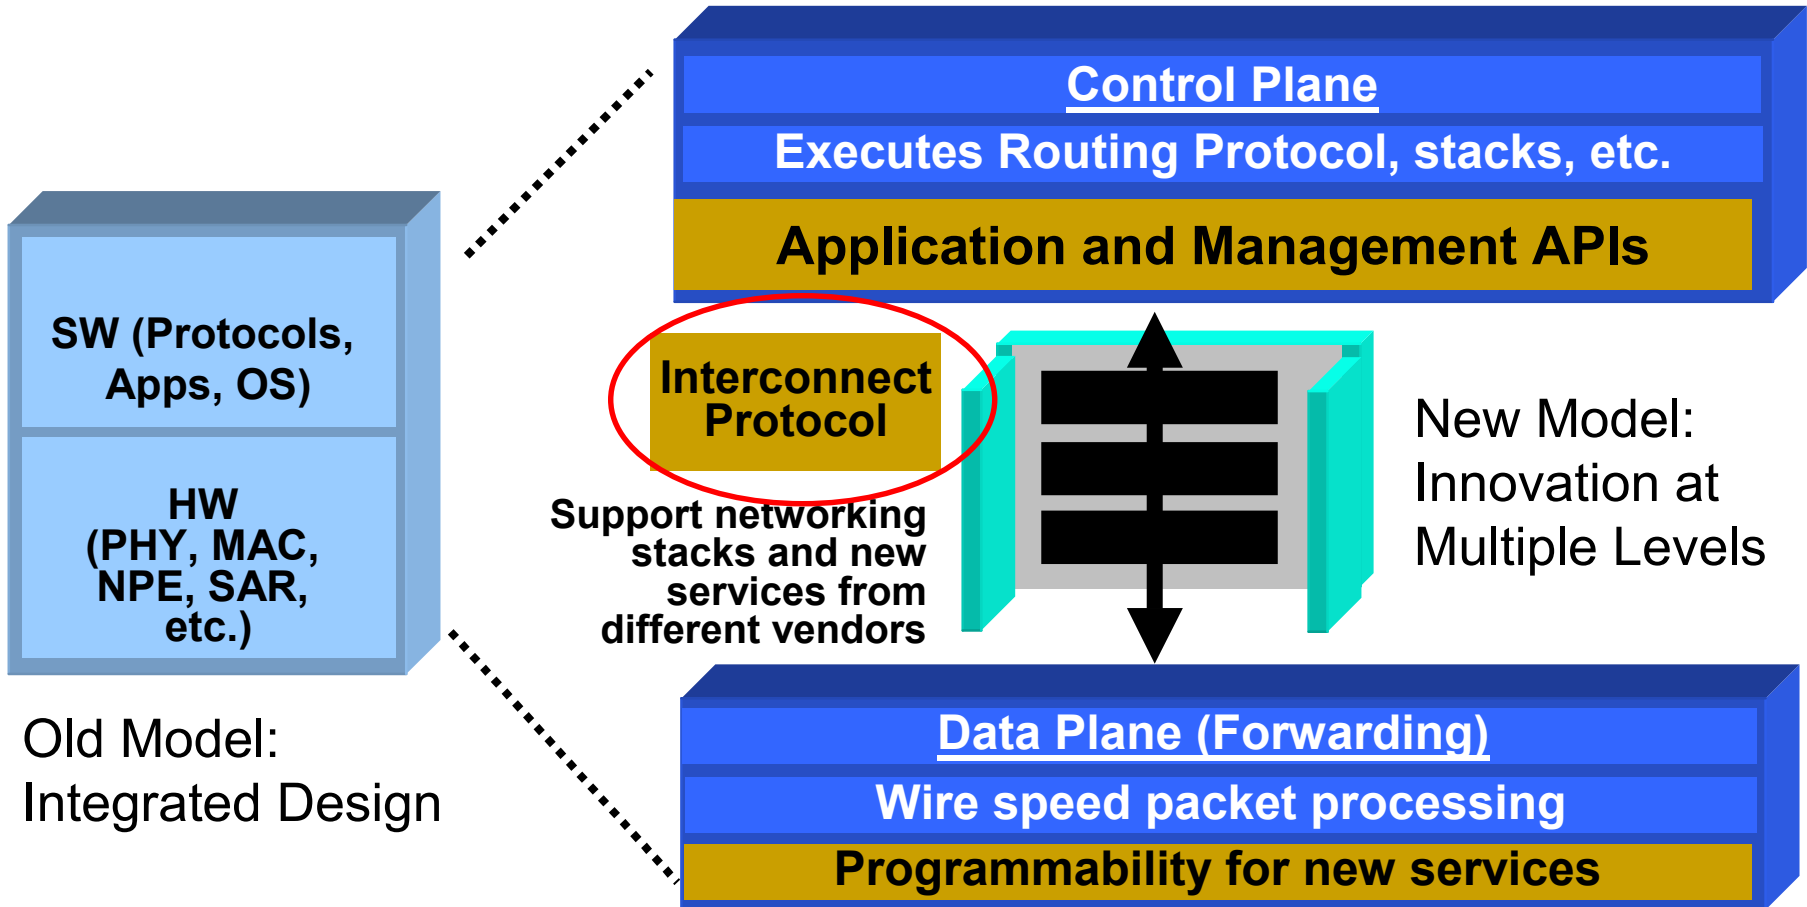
SW (Protocols, Apps, OS)

HW (PHY, MAC, NPE, SAR, etc.)

Old Model: Integrated Design

Control Plane

Executes Routing Protocol, stacks, etc.

Application and Management APIs

Interconnect Protocol

Support networking stacks and new services from different vendors

New Model: Innovation at Multiple Levels

Data Plane (Forwarding)

Wire speed packet processing

Programmability for new services